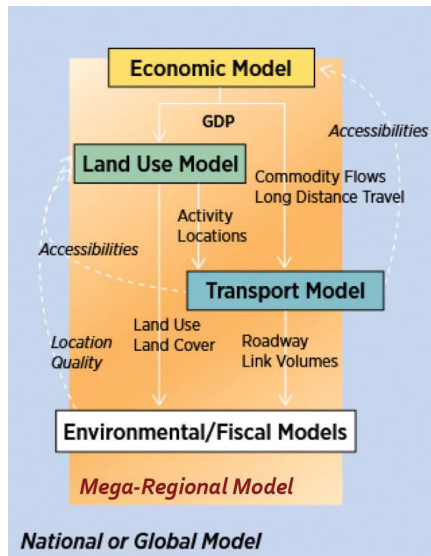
Economic Model

GDP

Accessibilities

Land Use Model

Commodity Flows
Long Distance Travel

Activity
Locations

Accessibilities

Transport Model

Location
Quality

Land Use
Land Cover

Roadway
Link Volumes

Environmental/Fiscal Models

Mega-Regional Model

National or Global Model